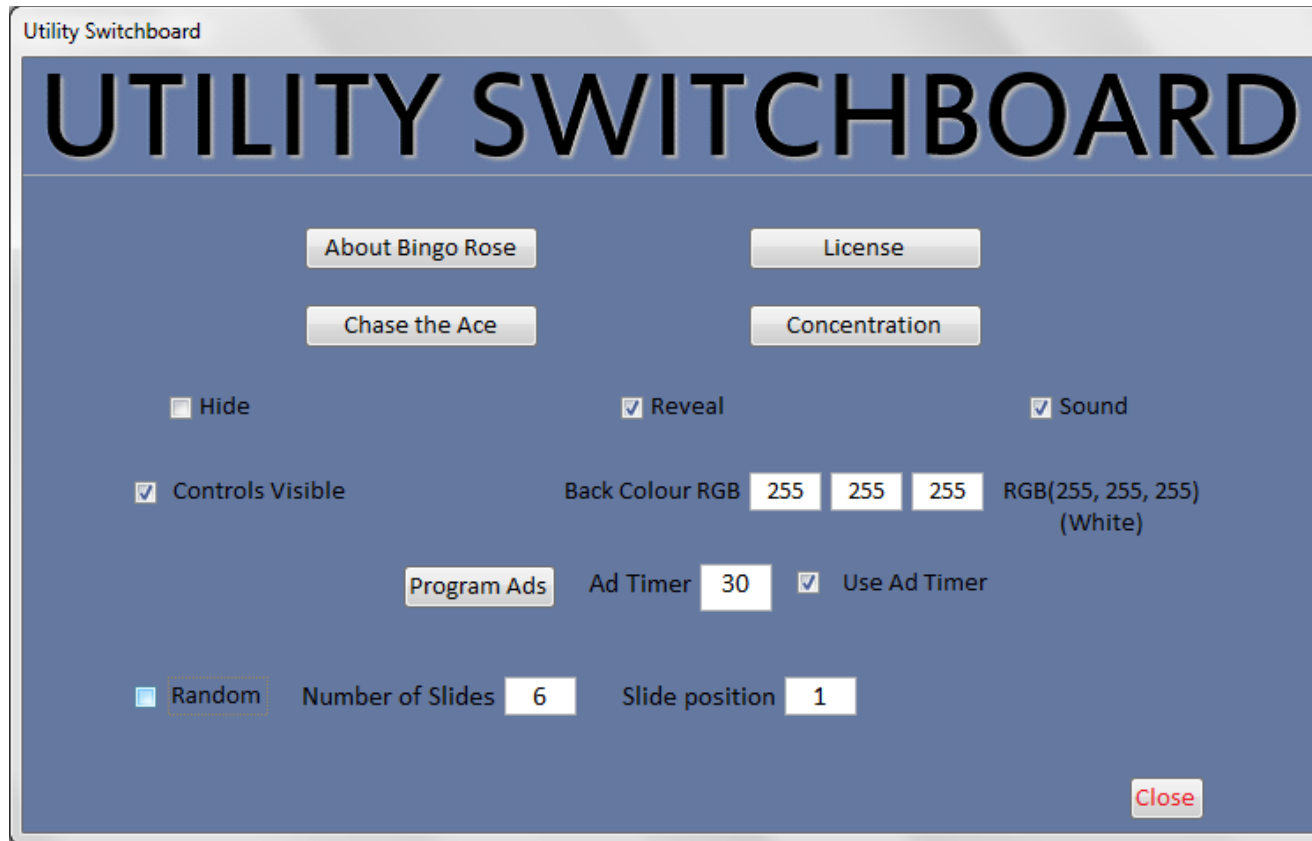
Utility Switchboard

UTILITY SWITCHBOARD

About Bingo Rose

License

Chase the Ace

Concentration

Hide

Reveal

Sound

Controls Visible

Back Colour RGB 255 255 255 RGB(255, 255, 255) (White)

Program Ads

Ad Timer 30

Use Ad Timer

Random

Number of Slides 6

Slide position 1

Close